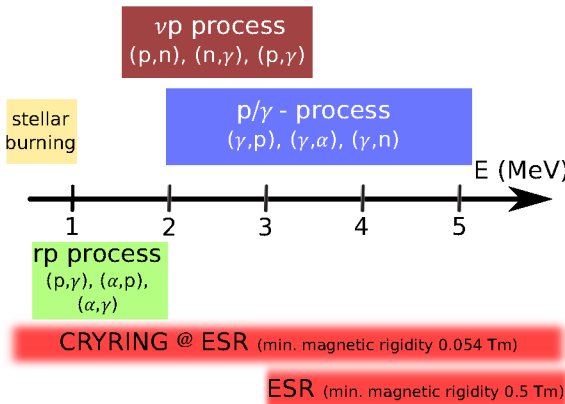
$\nu$p process
(p,n), (n,$\gamma$), (p,$\gamma$)

stellar burning

p/$\gamma$ - process
($\gamma$,p), ($\gamma$,$\alpha$), ($\gamma$,n)

E (MeV)

1 2 3 4 5

rp process
(p,$\gamma$), ($\alpha$,p), ($\alpha$,$\gamma$)

CRYRING @ ESR (min. magnetic rigidity 0.054 Tm)

ESR (min. magnetic rigidity 0.5 Tm)